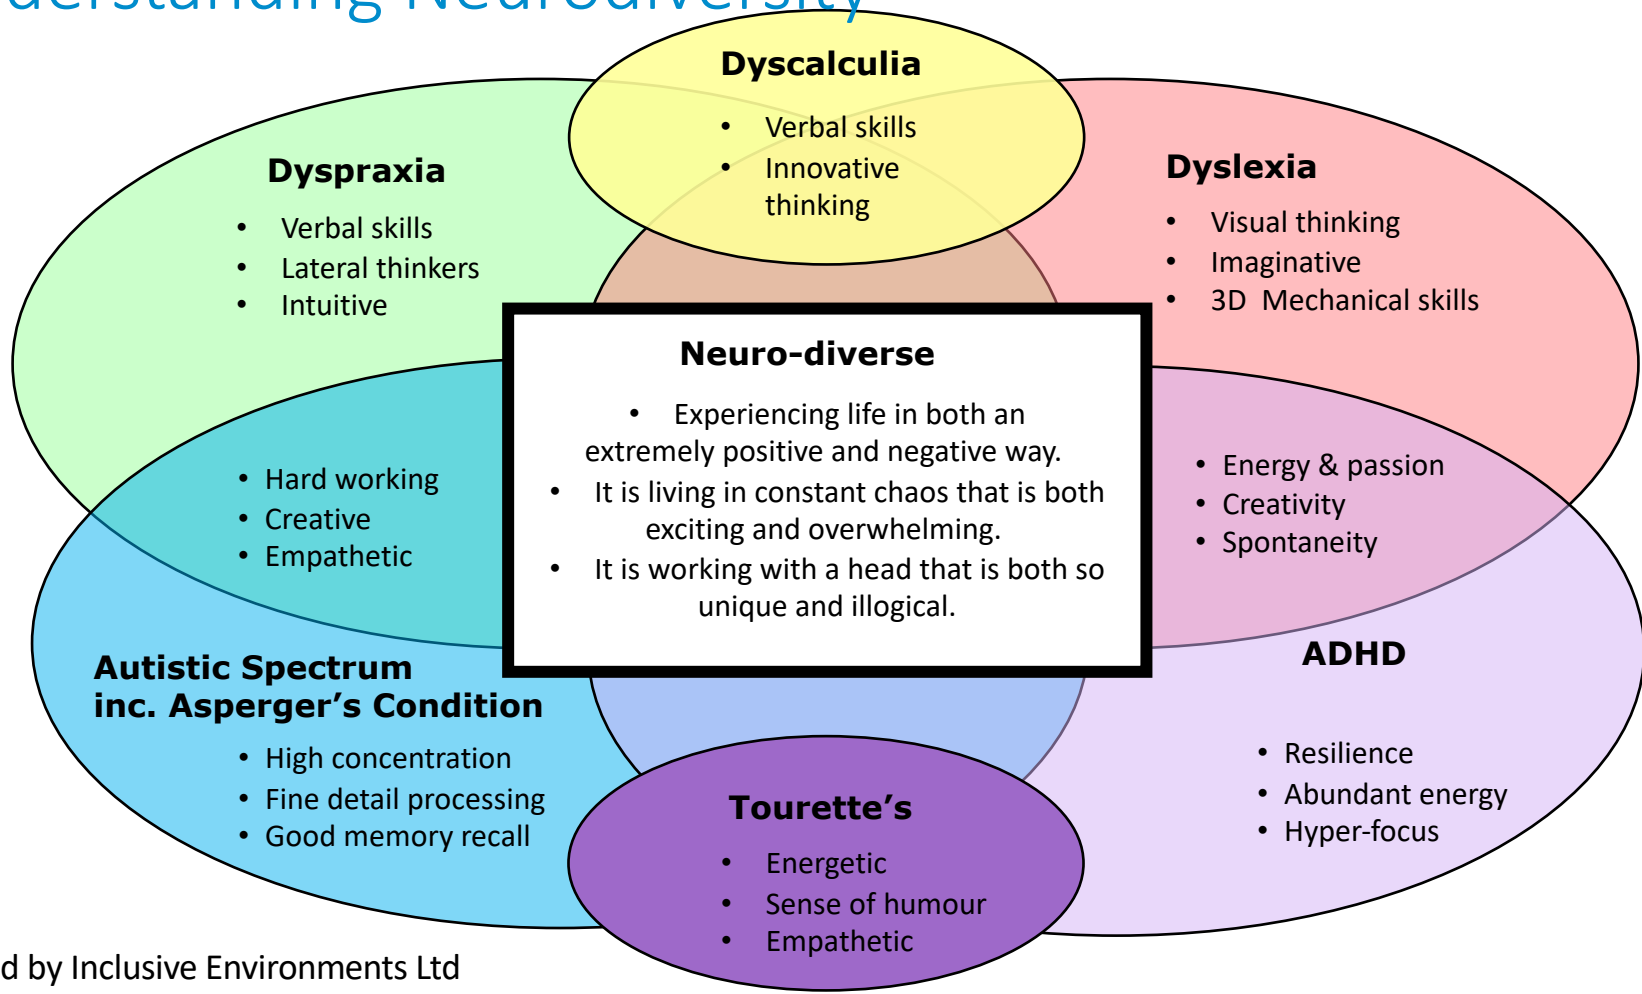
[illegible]derstanding Neurodiversity

Dyscalculia
• Verbal skills
• Innovative thinking

Dyspraxia
• Verbal skills
• Lateral thinkers
• Intuitive

Dyslexia
• Visual thinking
• Imaginative
• 3D Mechanical skills

Neuro-diverse
• Experiencing life in both an extremely positive and negative way.
• It is living in constant chaos that is both exciting and overwhelming.
• It is working with a head that is both so unique and illogical.

• Hard working
• Creative
• Empathetic

• Energy & passion
• Creativity
• Spontaneity

Autistic Spectrum inc. Asperger's Condition
• High concentration
• Fine detail processing
• Good memory recall

ADHD
• Resilience
• Abundant energy
• Hyper-focus

Tourette's
• Energetic
• Sense of humour
• Empathetic

d by Inclusive Environments Ltd